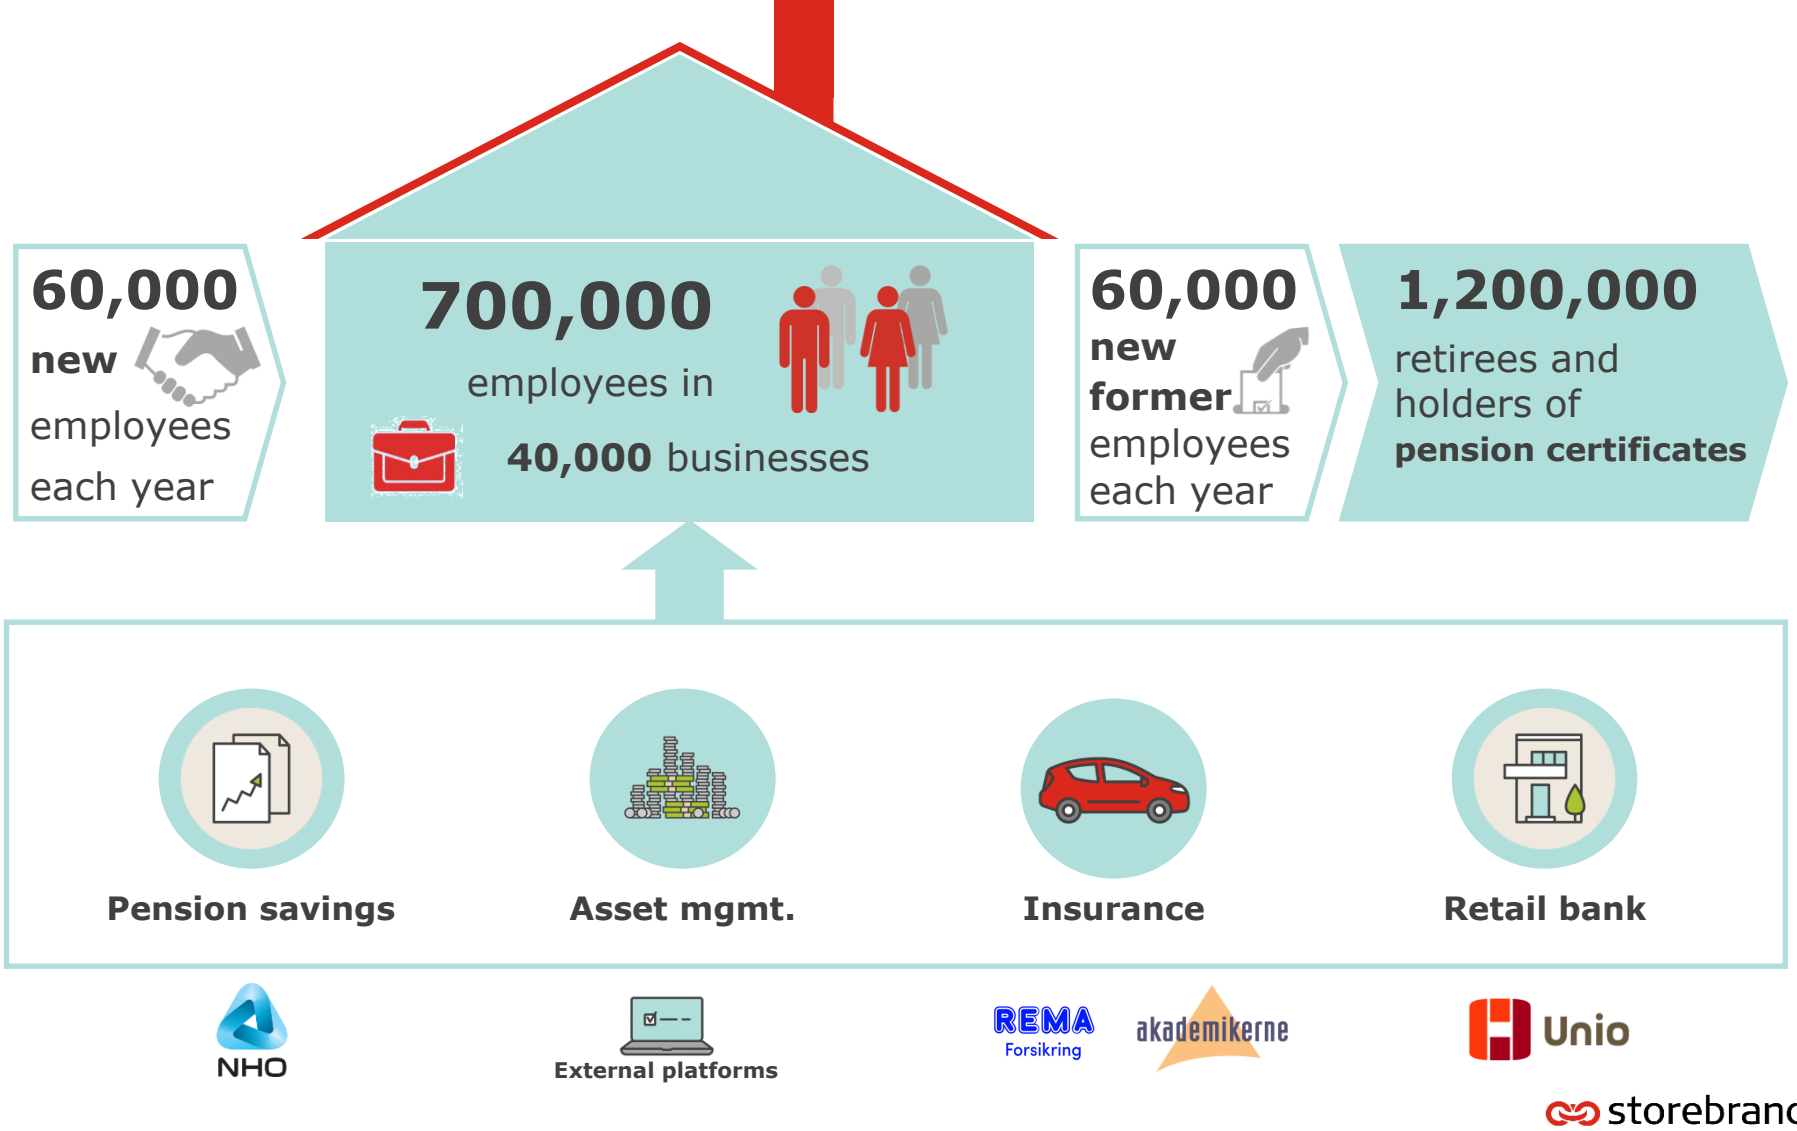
60,000 new employees each year

700,000 employees in 40,000 businesses

60,000 new former employees each year

1,200,000 retirees and holders of pension certificates

Pension savings

Asset mgmt.

Insurance

Retail bank

NHO

External platforms

REMA Forsikring

akademikerne

Unio

storebrand